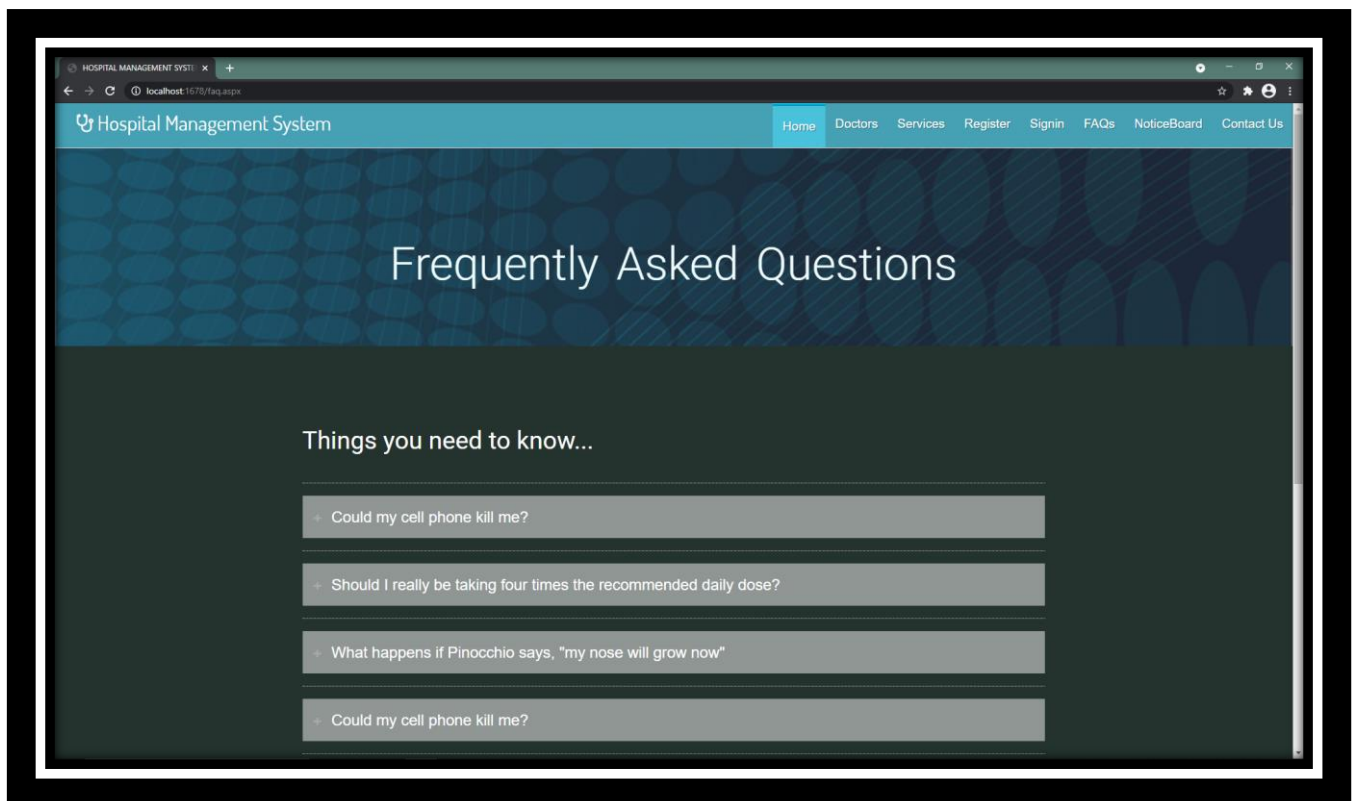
HOSPITAL MANAGEMENT SYSTE ×

localhost:1678/faq.aspx

Hospital Management System

Home Doctors Services Register Signin FAQs NoticeBoard Contact Us

Frequently Asked Questions

Things you need to know...

+ Could my cell phone kill me?

+ Should I really be taking four times the recommended daily dose?

+ What happens if Pinocchio says, "my nose will grow now"

+ Could my cell phone kill me?